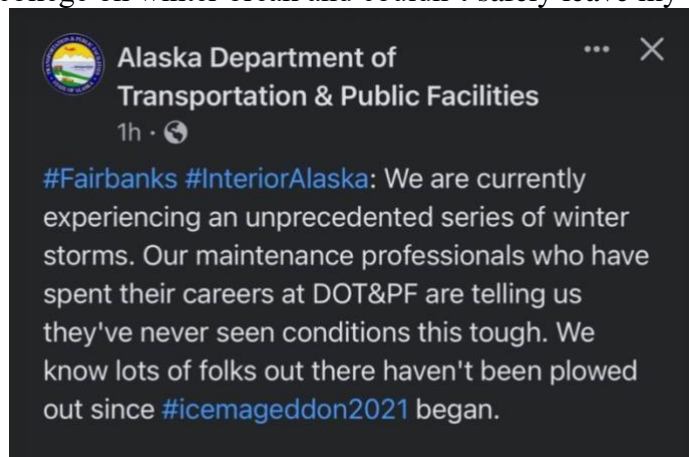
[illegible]

Alaska Department of Transportation & Public Facilities
1h ·

#Fairbanks #InteriorAlaska: We are currently experiencing an unprecedented series of winter storms. Our maintenance professionals who have spent their careers at DOT&PF are telling us they've never seen conditions this tough. We know lots of folks out there haven't been plowed out since #icemageddon2021 began.